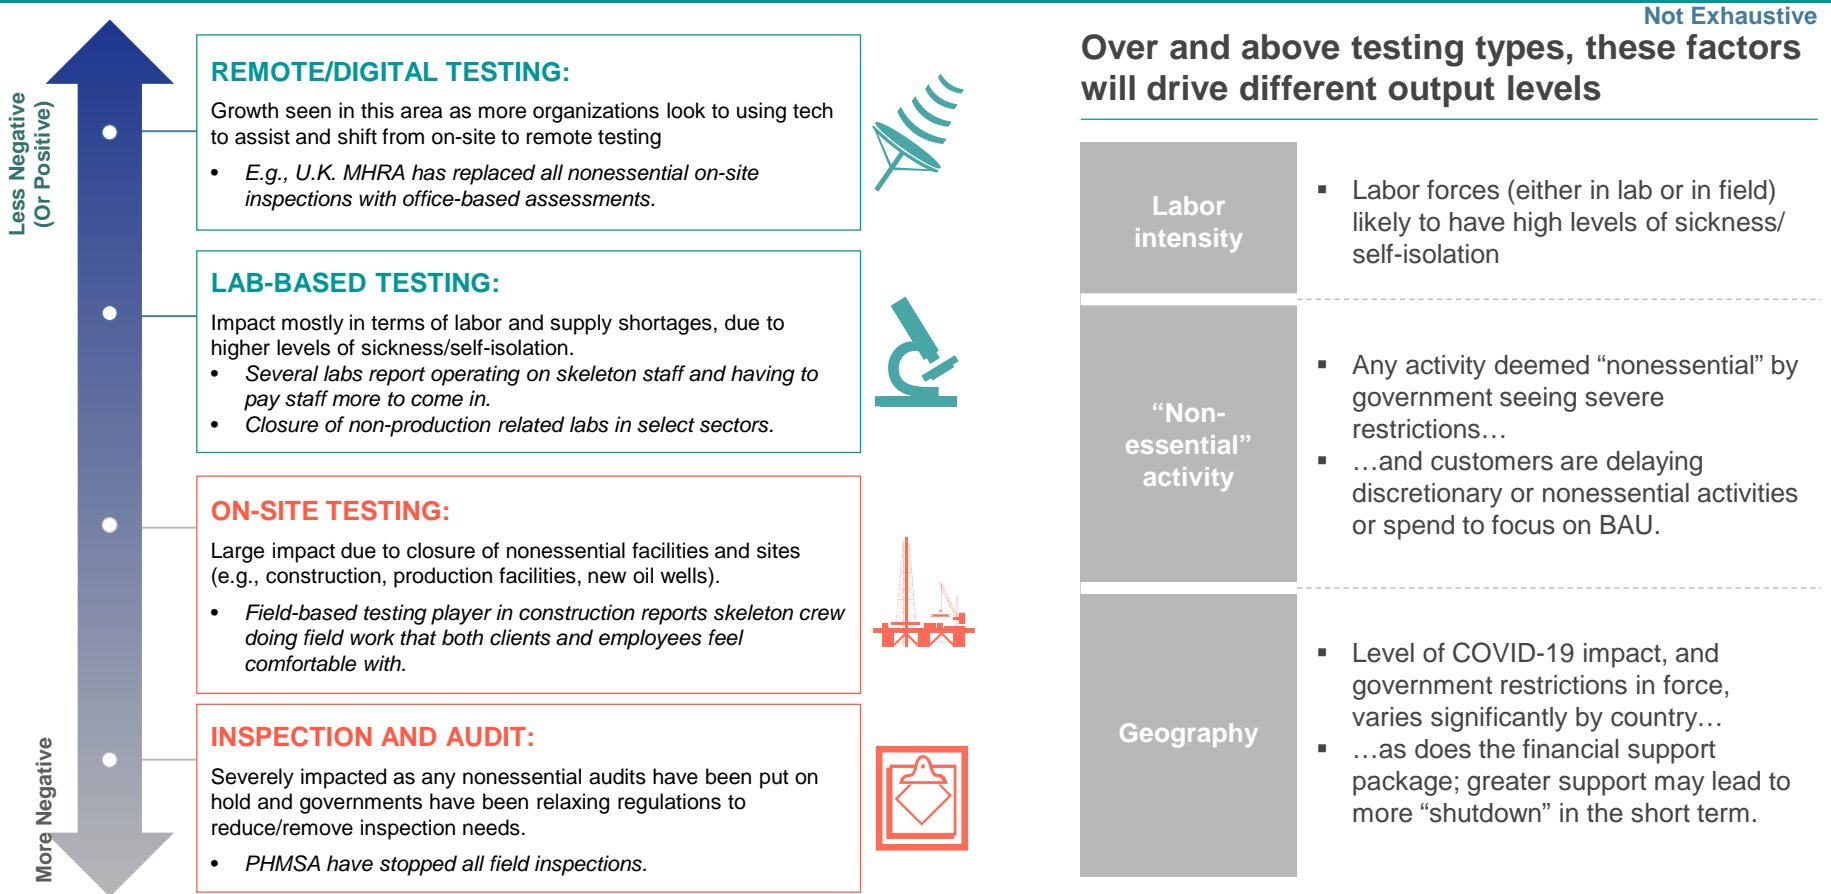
Less Negative (Or Positive)

More Negative

REMOTE/DIGITAL TESTING:

Growth seen in this area as more organizations look to using tech to assist and shift from on-site to remote testing

- E.g., U.K. MHRA has replaced all nonessential on-site inspections with office-based assessments.

LAB-BASED TESTING:

Impact mostly in terms of labor and supply shortages, due to higher levels of sickness/self-isolation.

- Several labs report operating on skeleton staff and having to pay staff more to come in.
- Closure of non-production related labs in select sectors.

ON-SITE TESTING:

Large impact due to closure of nonessential facilities and sites (e.g., construction, production facilities, new oil wells).

- Field-based testing player in construction reports skeleton crew doing field work that both clients and employees feel comfortable with.

INSPECTION AND AUDIT:

Severely impacted as any nonessential audits have been put on hold and governments have been relaxing regulations to reduce/remove inspection needs.

- PHMSA have stopped all field inspections.

Not Exhaustive

Over and above testing types, these factors will drive different output levels

Labor intensity

- Labor forces (either in lab or in field) likely to have high levels of sickness/ self-isolation

“Non-essential” activity

- Any activity deemed “nonessential” by government seeing severe restrictions…
- …and customers are delaying discretionary or nonessential activities or spend to focus on BAU.

Geography

- Level of COVID-19 impact, and government restrictions in force, varies significantly by country…
- …as does the financial support package; greater support may lead to more “shutdown” in the short term.